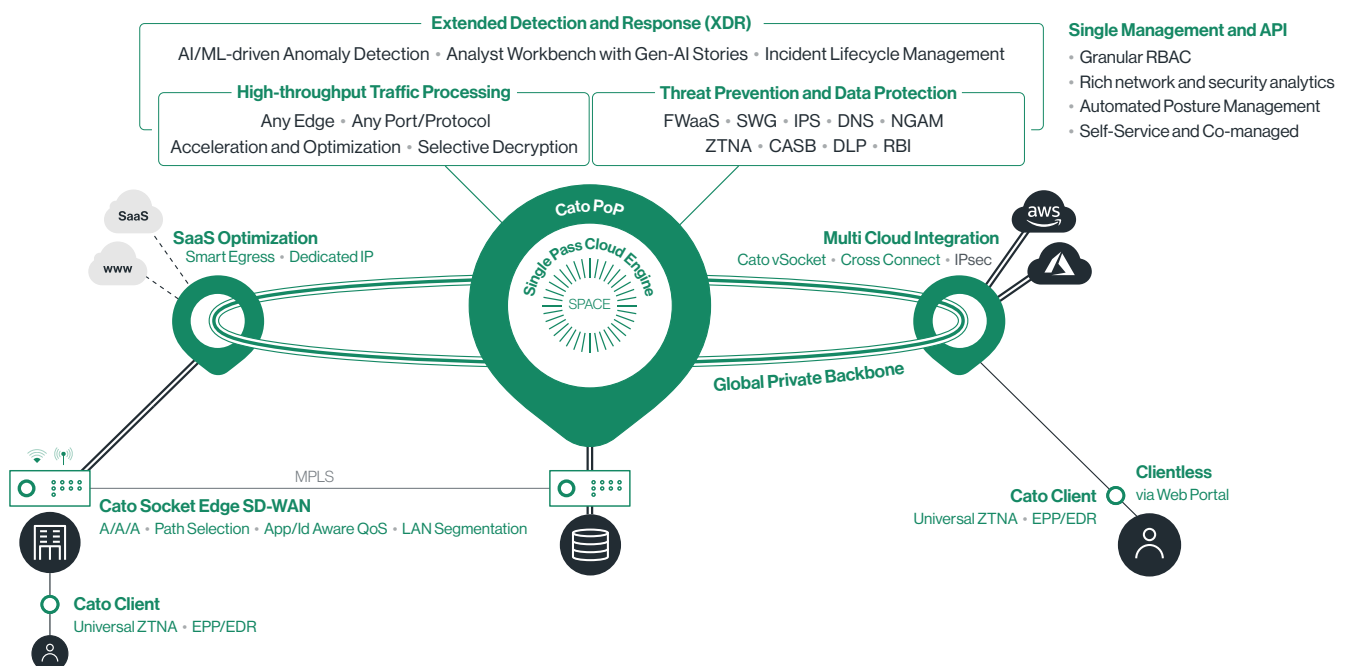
Extended Detection and Response (XDR)
AI/ML-driven Anomaly Detection • Analyst Workbench with Gen-AI Stories • Incident Lifecycle Management

High-throughput Traffic Processing
Any Edge • Any Port/Protocol
Acceleration and Optimization • Selective Decryption

Threat Prevention and Data Protection
FWaaS • SWG • IPS • DNS • NGAM
ZTNA • CASB • DLP • RBI

Single Management and API
• Granular RBAC
• Rich network and security analytics
• Automated Posture Management
• Self-Service and Co-managed

SaaS
www
SaaS Optimization
Smart Egress • Dedicated IP

Cato PoP
Single Pass Cloud Engine
SPACE

aws
Multi Cloud Integration
Cato vSocket • Cross Connect • IPsec

Global Private Backbone

MPLS

Cato Socket Edge SD-WAN
A/A/A • Path Selection • App/Id Aware QoS • LAN Segmentation

Clientless
via Web Portal
Cato Client
Universal ZTNA • EPP/EDR

Cato Client
Universal ZTNA • EPP/EDR